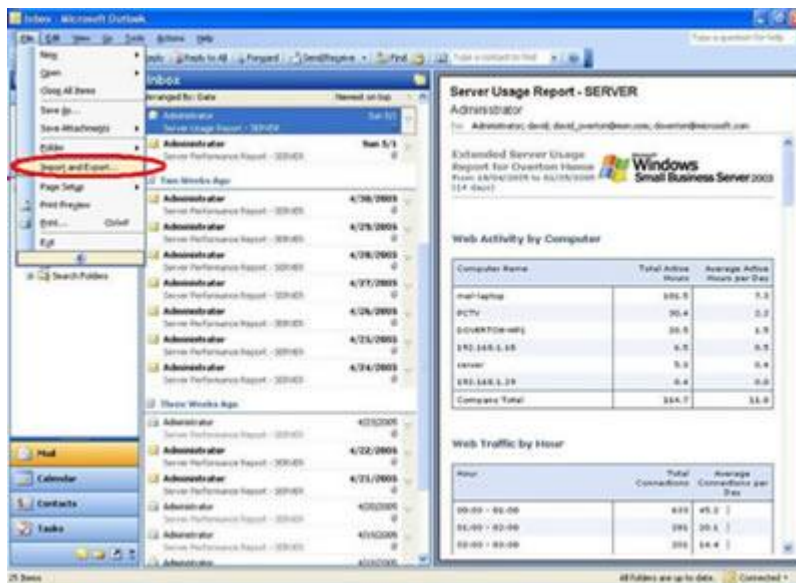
Inbox - Microsoft Outlook

File Edit View Go Tools Actions Help

Type a question for help

New
Open
Close All Items
Save As...
Save Attachments
Folder
Import and Export...
Page Setup
Print Preview
Print... Ctrl+P
Exit

Reply to All Forward Send/Receive Find Type a contact to find

Search Folders

Mail
Calendar
Contacts
Tasks

Inbox
Arranged By: Date Newest on top

Administrator Sat 5/1
Server Usage Report - SERVER
Administrator Sun 5/1
Server Performance Report - SERVER
Two Weeks Ago
Administrator 4/30/2005
Server Performance Report - SERVER
Administrator 4/29/2005
Server Performance Report - SERVER
Administrator 4/28/2005
Server Performance Report - SERVER
Administrator 4/27/2005
Server Performance Report - SERVER
Administrator 4/26/2005
Server Performance Report - SERVER
Administrator 4/25/2005
Server Performance Report - SERVER
Administrator 4/24/2005
Server Performance Report - SERVER
Three Weeks Ago
Administrator 4/23/2005
Administrator 4/22/2005
Server Performance Report - SERVER
Administrator 4/21/2005
Server Performance Report - SERVER
Administrator 4/20/2005
Server Performance Report - SERVER
Administrator 4/19/2005
Server Performance Report - SERVER
Administrator

Server Usage Report - SERVER
Administrator
To: Administrator; david; david_overton@msn.com; doverton@microsoft.com

Extended Server Usage Report for Overton Home From 18/04/2005 to 02/05/2005 (14 days)

Microsoft Windows Small Business Server 2003

Web Activity by Computer

| Computer Name | Total Active Hours | Average Active Hours per Day |
|---|---|---|
| mail-laptop | 101.5 | 7.3 |
| PCTV | 30.4 | 2.2 |
| DOVERTON-MP1 | 20.5 | 1.5 |
| 192.168.1.65 | 6.5 | 0.5 |
| server | 5.3 | 0.4 |
| 192.168.1.29 | 0.4 | 0.0 |
| Company Total | 164.7 | 11.8 |

Web Traffic by Hour

| Hour | Total Connections | Average Connections per Day |
|---|---|---|
| 00:00 - 01:00 | 633 | 45.2 |
| 01:00 - 02:00 | 281 | 20.1 |
| 02:00 - 03:00 | 201 | 14.4 |

25 Items
All folders are up to date. Connected